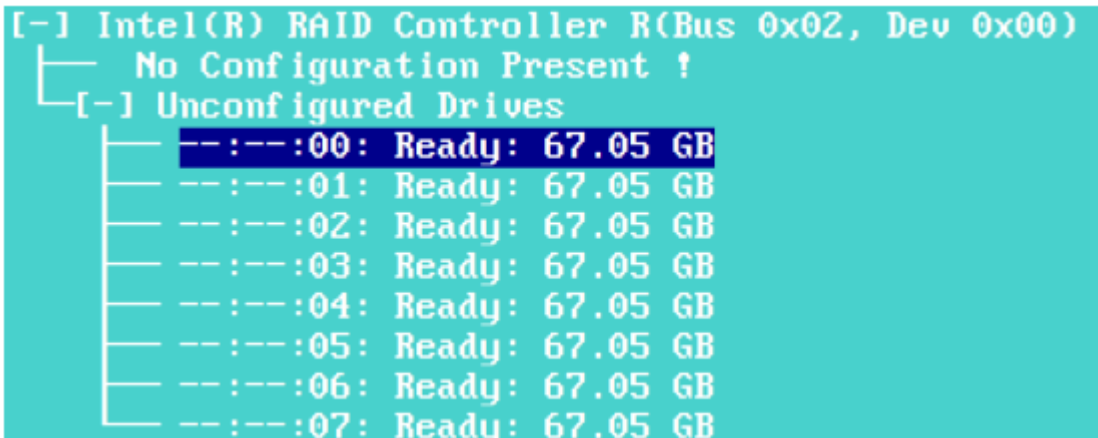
[-] Intel(R) RAID Controller R(Bus 0x02, Dev 0x00)
No Configuration Present !
[-] Unconfigured Drives
--:--:00: Ready: 67.05 GB
--:--:01: Ready: 67.05 GB
--:--:02: Ready: 67.05 GB
--:--:03: Ready: 67.05 GB
--:--:04: Ready: 67.05 GB
--:--:05: Ready: 67.05 GB
--:--:06: Ready: 67.05 GB
--:--:07: Ready: 67.05 GB